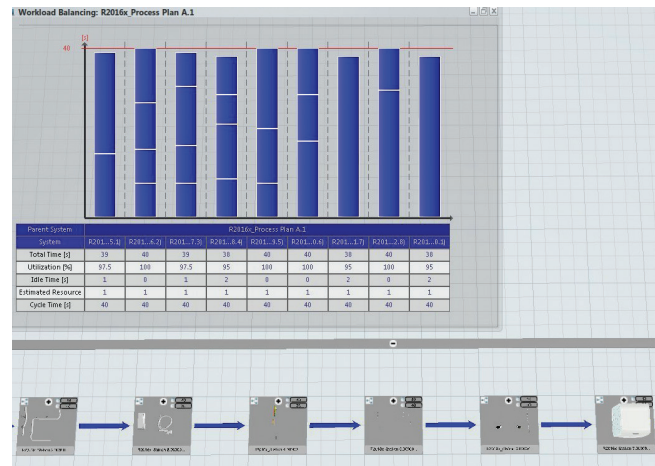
Workload Balancing: R2016x_Process Plan A.1

[s]
40

| Parent System | R2016x_Process Plan A.1 | | | | | | | | |
|---|---|---|---|---|---|---|---|---|---|
| System | R201...5.1) | R201...6.2) | R201...7.3) | R201...8.4) | R201...9.5) | R201...0.6) | R201...1.7) | R201...2.8) | R201...0.1) |
| Total Time [s] | 39 | 40 | 39 | 38 | 40 | 40 | 38 | 40 | 38 |
| Utilization [%] | 97.5 | 100 | 97.5 | 95 | 100 | 100 | 95 | 100 | 95 |
| Idle Time [s] | 1 | 0 | 1 | 2 | 0 | 0 | 2 | 0 | 2 |
| Estimated Resource | 1 | 1 | 1 | 1 | 1 | 1 | 1 | 1 | 1 |
| Cycle Time [s] | 40 | 40 | 40 | 40 | 40 | 40 | 40 | 40 | 40 |

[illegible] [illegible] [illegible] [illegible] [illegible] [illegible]